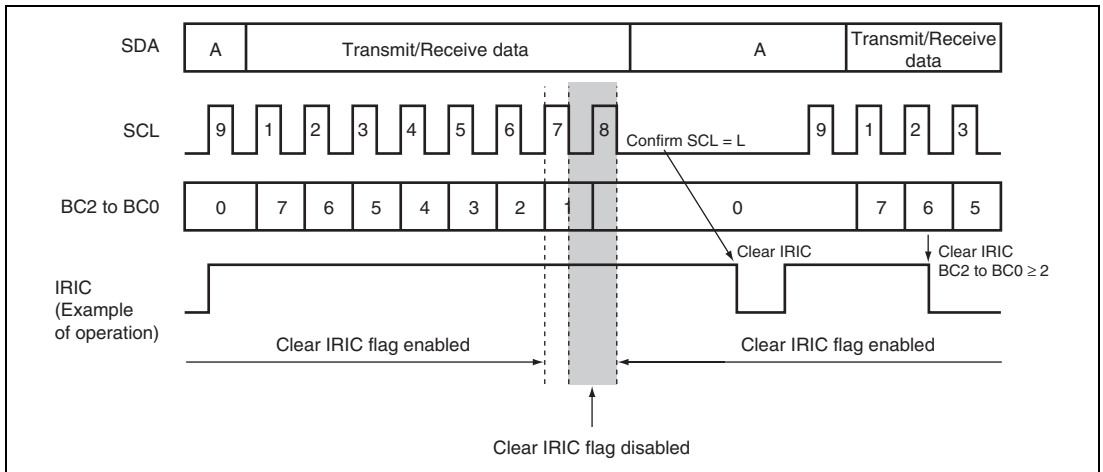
SDA
A
Transmit/Receive data
A
Transmit/Receive data

SCL
9
1
2
3
4
5
6
7
8
Confirm SCL = L
9
1
2
3

BC2 to BC0
0
7
6
5
4
3
2
1
0
7
6
5

Clear IRIC
Clear IRIC
BC2 to BC0 $\geq 2$

IRIC
(Example of operation)

Clear IRIC flag enabled
Clear IRIC flag enabled

Clear IRIC flag disabled